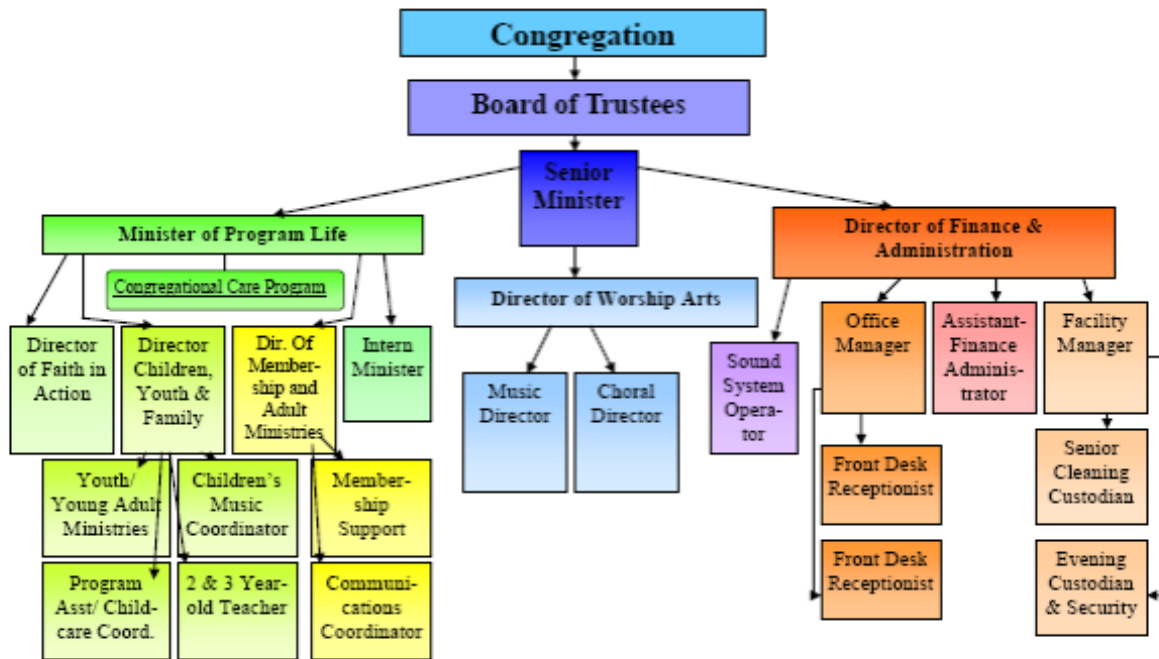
Congregation

Board of Trustees

Senior Minister

Minister of Program Life

Congregational Care Program

Director of Faith in Action

Director Children, Youth & Family

Dir. Of Membership and Adult Ministries

Intern Minister

Youth/ Young Adult Ministries

Children's Music Coordinator

Membership Support

Program Asst/ Childcare Coord.

2 & 3 Year-old Teacher

Communications Coordinator

Director of Worship Arts

Music Director

Choral Director

Director of Finance & Administration

Sound System Operator

Office Manager

Assistant-Finance Administrator

Facility Manager

Front Desk Receptionist

Front Desk Receptionist

Senior Cleaning Custodian

Evening Custodian & Security